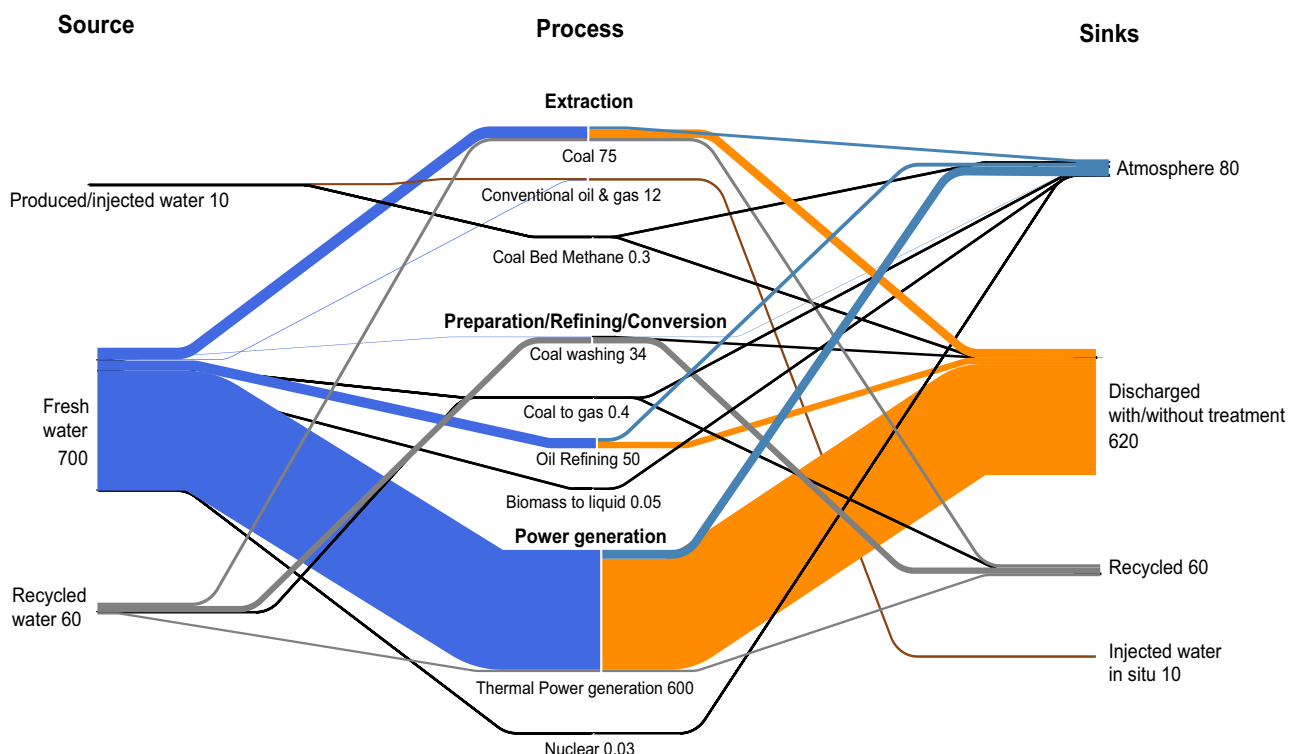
Source

Process

Sinks

Extraction

Coal 75

Conventional oil & gas 12

Coal Bed Methane 0.3

Preparation/Refining/Conversion

Coal washing 34

Coal to gas 0.4

Oil Refining 50

Biomass to liquid 0.05

Power generation

Thermal Power generation 600

Nuclear 0.03

Produced/injected water 10

Fresh water 700

Recycled water 60

Atmosphere 80

Discharged with/without treatment 620

Recycled 60

Injected water in situ 10